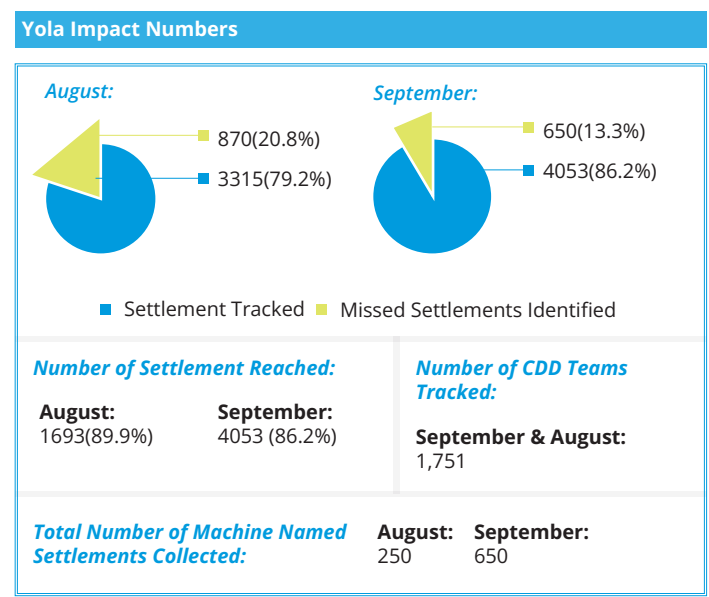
Yola Impact Numbers

August:

870(20.8%)

3315(79.2%)

September:

650(13.3%)

4053(86.2%)

Settlement Tracked Missed Settlements Identified

Number of Settlement Reached:

August:
1693(89.9%)

September:
4053 (86.2%)

Number of CDD Teams Tracked:

September & August:
1,751

Total Number of Machine Named Settlements Collected:

August:
250

September:
650